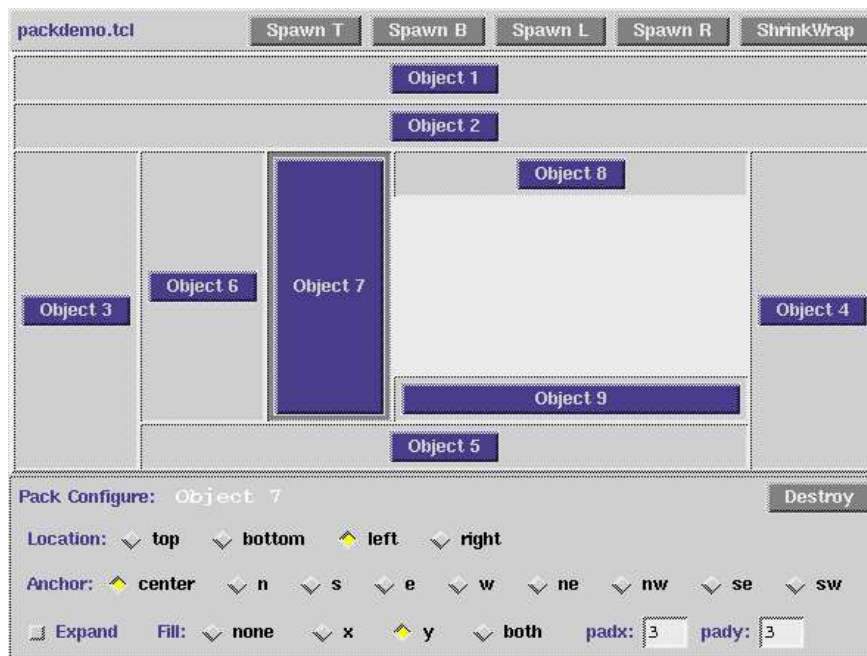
packdemo.tcl Spawn T Spawn B Spawn L Spawn R ShrinkWrap

Object 1

Object 2

Object 3

Object 6

Object 7

Object 8

Object 4

Object 9

Object 5

Pack Configure: Object 7

Destroy

Location: top bottom left right

Anchor: center n s e w ne nw se sw

Expand Fill: none x y both padx: 3 pady: 3